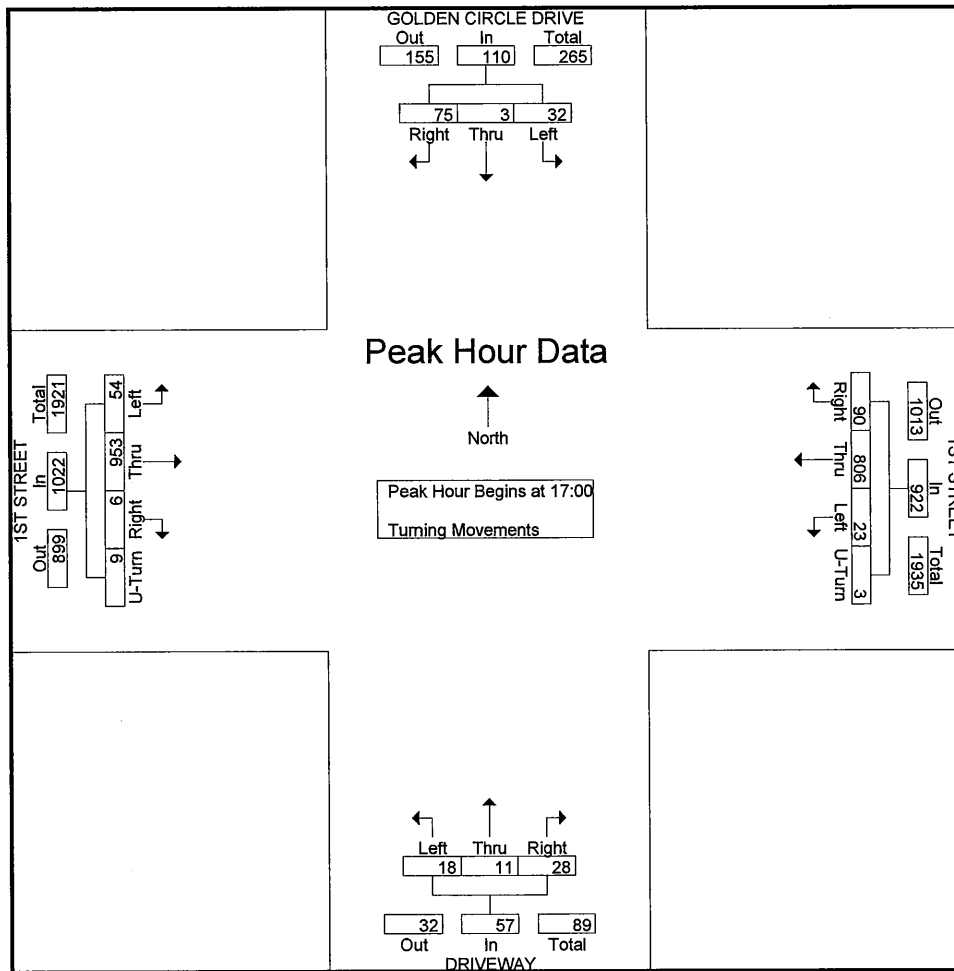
GOLDEN CIRCLE DRIVE

| Out | In | Total |
|---|---|---|
| 155 | 110 | 265 |

| 75 | 3 | 32 |
|---|---|---|
| Right | Thru | Left |

Peak Hour Data

North

Peak Hour Begins at 17:00

Turning Movements

1ST STREET

| Out | In | Total |
|---|---|---|
| 899 | 1022 | 1921 |

| 54 | 953 | 6 | 9 |
|---|---|---|---|
| Left | Thru | Right | U-Turn |

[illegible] STREET

| Out | In | Total |
|---|---|---|
| 1013 | 922 | 1935 |

| 90 | 806 | 23 | 3 |
|---|---|---|---|
| Right | Thru | Left | U-Turn |

| Left | Thru | Right |
|---|---|---|
| 18 | 11 | 28 |

| 32 | 57 | 89 |
|---|---|---|
| Out | In | Total |

DRIVEWAY